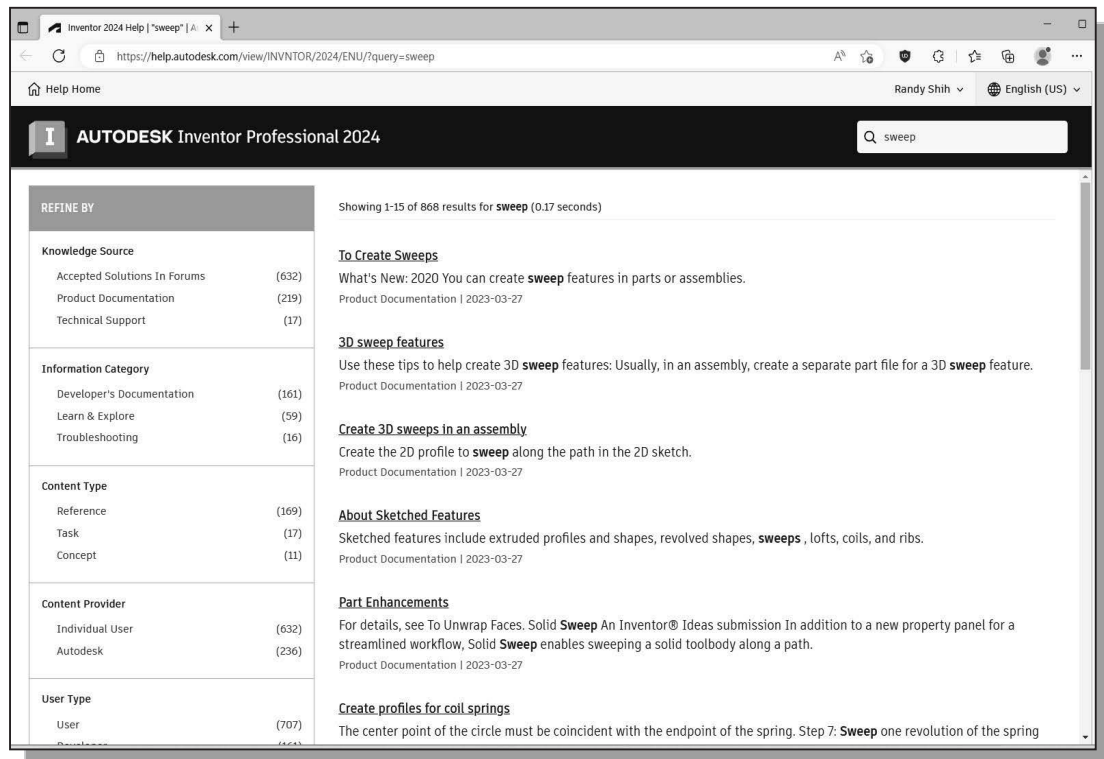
Inventor 2024 Help | "sweep" | A ×  +

https://help.autodesk.com/view/INVNTOR/2024/ENU/?query=sweep

Help Home

Randy Shih

English (US)

I AUTODESK Inventor Professional 2024

sweep

REFINE BY

Knowledge Source

| Accepted Solutions In Forums | (632) |
|---|---|
| Product Documentation | (219) |
| Technical Support | (17) |

Information Category

| Developer's Documentation | (161) |
|---|---|
| Learn & Explore | (59) |
| Troubleshooting | (16) |

Content Type

| Reference | (169) |
|---|---|
| Task | (17) |
| Concept | (11) |

Content Provider

| Individual User | (632) |
|---|---|
| Autodesk | (236) |

User Type

| User | (707) |
|---|---|
| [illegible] | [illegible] |

Showing 1-15 of 868 results for sweep (0.17 seconds)

To Create Sweeps
What's New: 2020 You can create sweep features in parts or assemblies.
Product Documentation | 2023-03-27

3D sweep features
Use these tips to help create 3D sweep features: Usually, in an assembly, create a separate part file for a 3D sweep feature.
Product Documentation | 2023-03-27

Create 3D sweeps in an assembly
Create the 2D profile to sweep along the path in the 2D sketch.
Product Documentation | 2023-03-27

About Sketched Features
Sketched features include extruded profiles and shapes, revolved shapes, sweeps , lofts, coils, and ribs.
Product Documentation | 2023-03-27

Part Enhancements
For details, see To Unwrap Faces. Solid Sweep An Inventor® Ideas submission In addition to a new property panel for a streamlined workflow, Solid Sweep enables sweeping a solid toolbody along a path.
Product Documentation | 2023-03-27

Create profiles for coil springs
The center point of the circle must be coincident with the endpoint of the spring. Step 7: Sweep one revolution of the spring